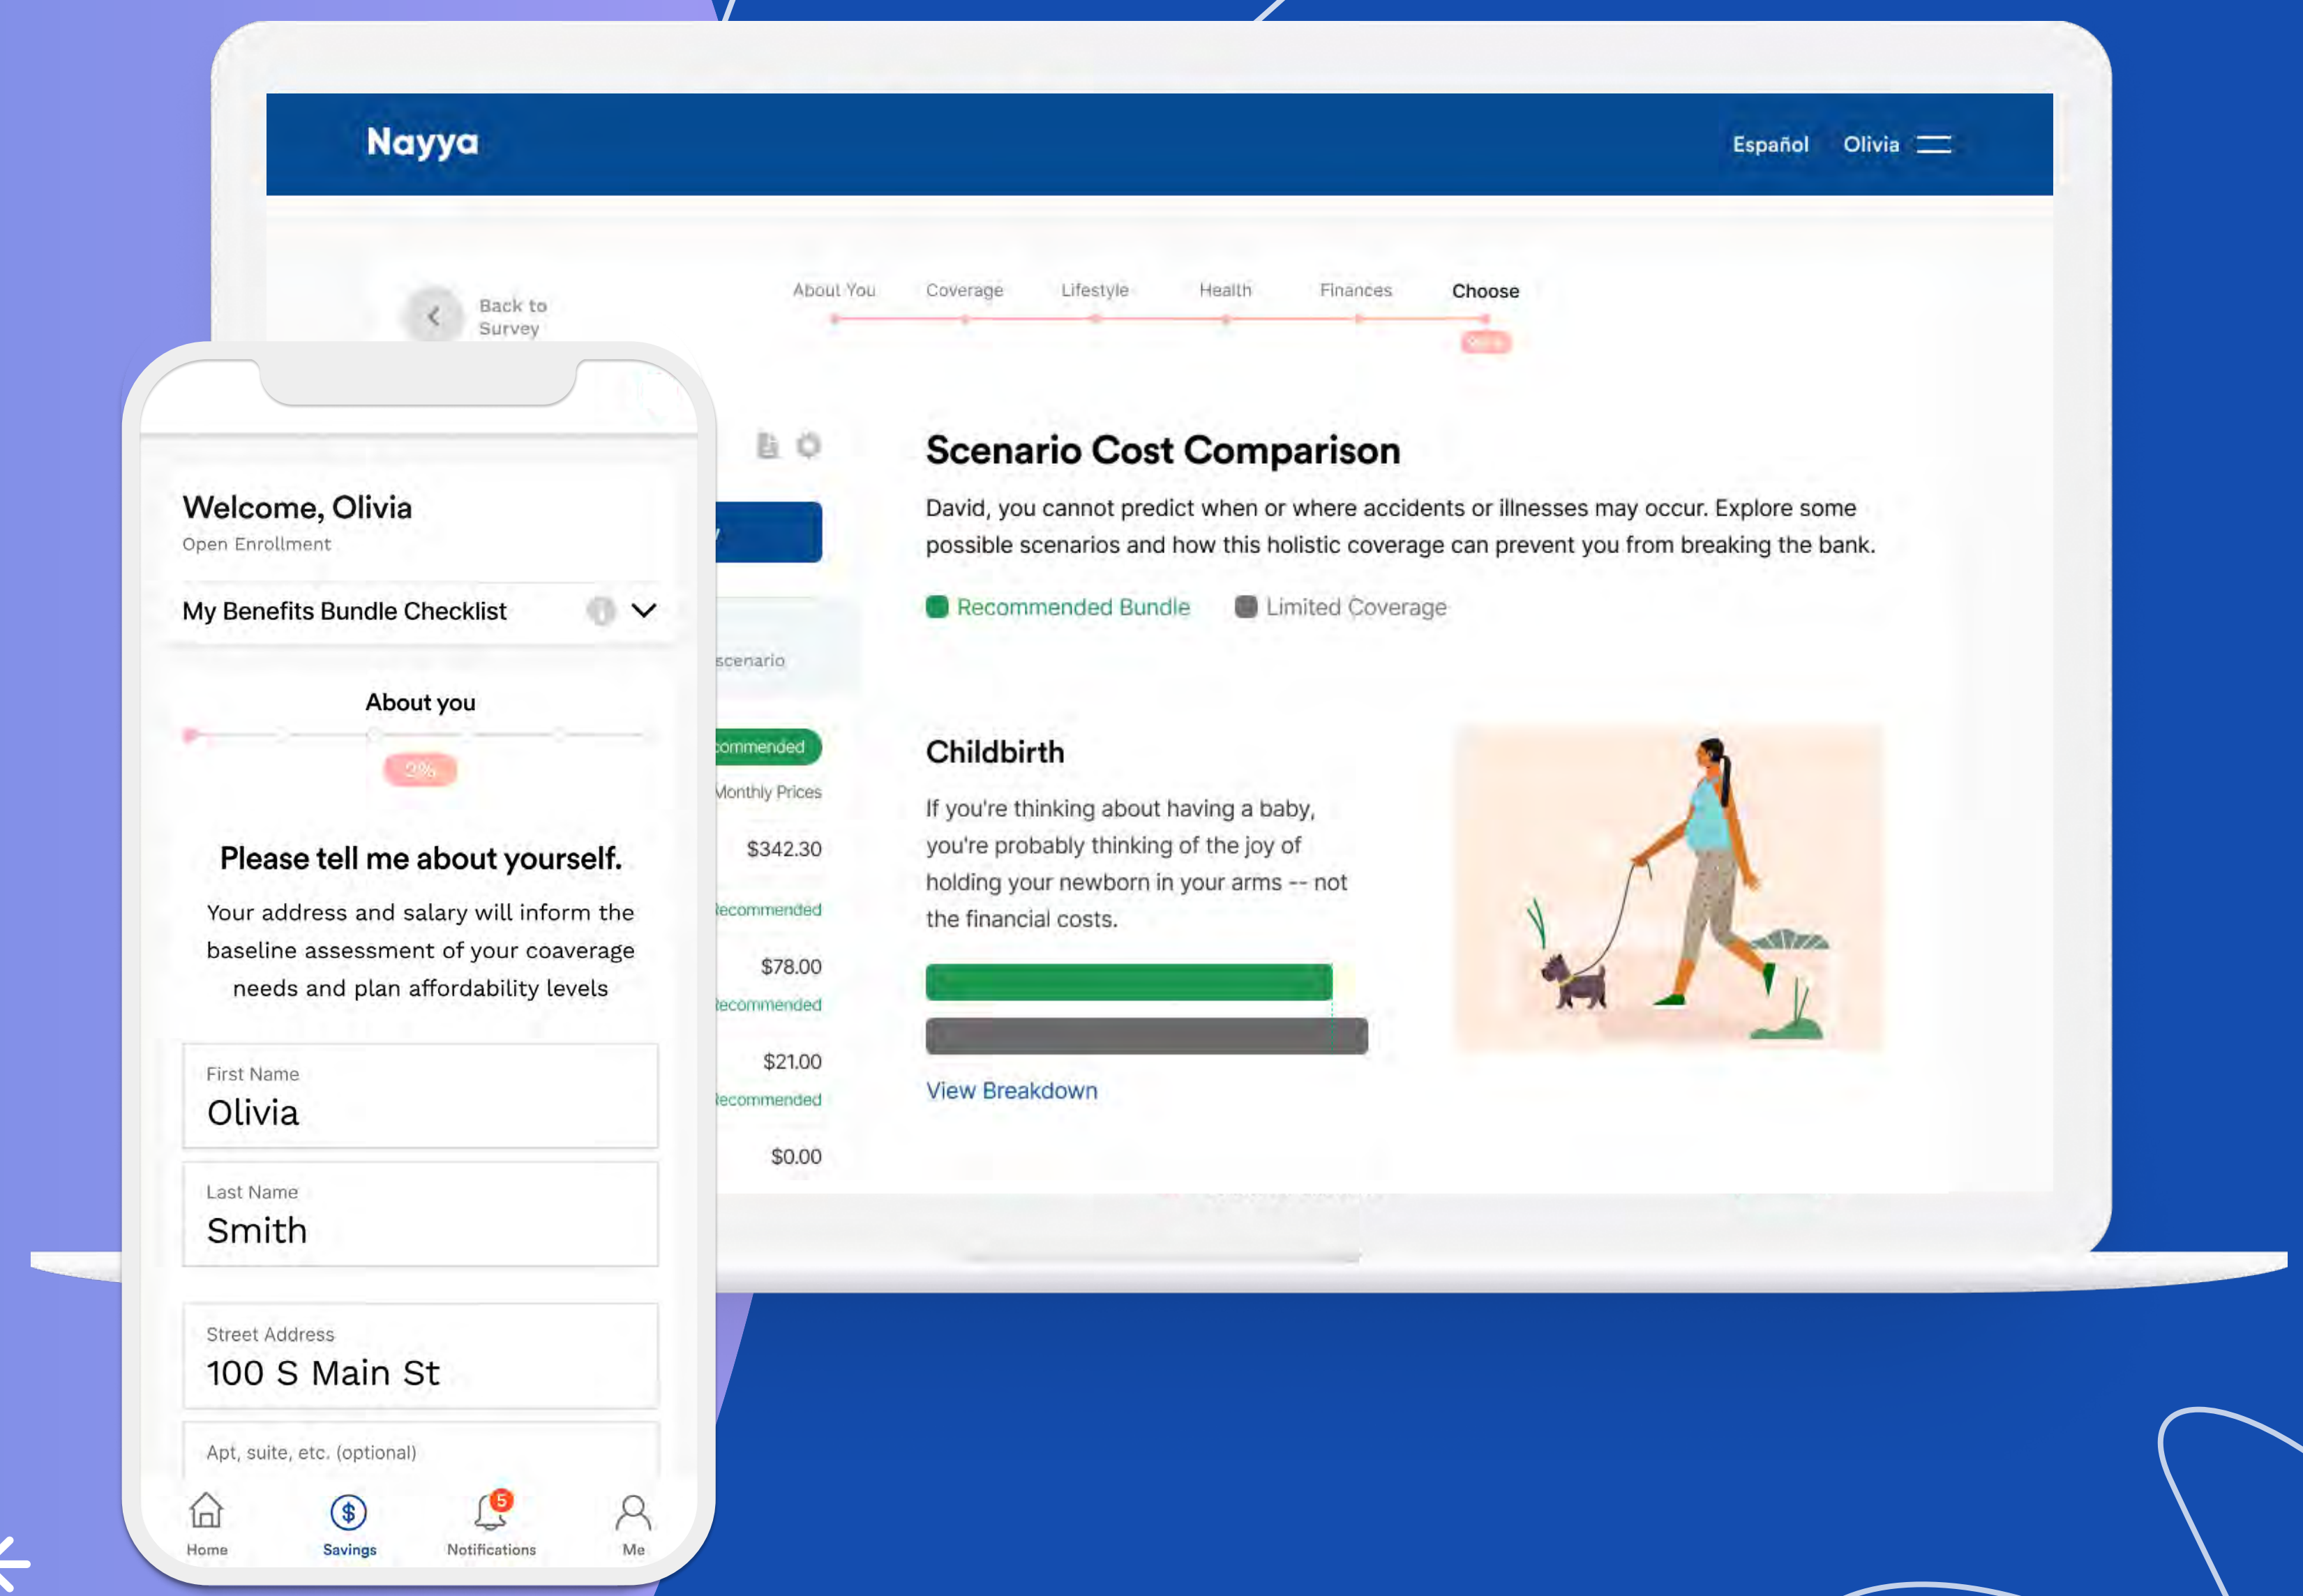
Nayya

Español Olivia

Back to Survey

About You Coverage Lifestyle Health Finances Choose

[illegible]

Scenario Cost Comparison

David, you cannot predict when or where accidents or illnesses may occur. Explore some possible scenarios and how this holistic coverage can prevent you from breaking the bank.

Recommended Bundle Limited Coverage

scenario

ommended
Monthly Prices
$342.30
ecommended
$78.00
ecommended
$21.00
ecommended
$0.00

Childbirth

If you're thinking about having a baby, you're probably thinking of the joy of holding your newborn in your arms -- not the financial costs.

View Breakdown

Welcome, Olivia
Open Enrollment

My Benefits Bundle Checklist

About you

2%

Please tell me about yourself.

Your address and salary will inform the baseline assessment of your coaverage needs and plan affordability levels

First Name
Olivia

Last Name
Smith

Street Address
100 S Main St

Apt, suite, etc. (optional)

5

Home Savings Notifications Me